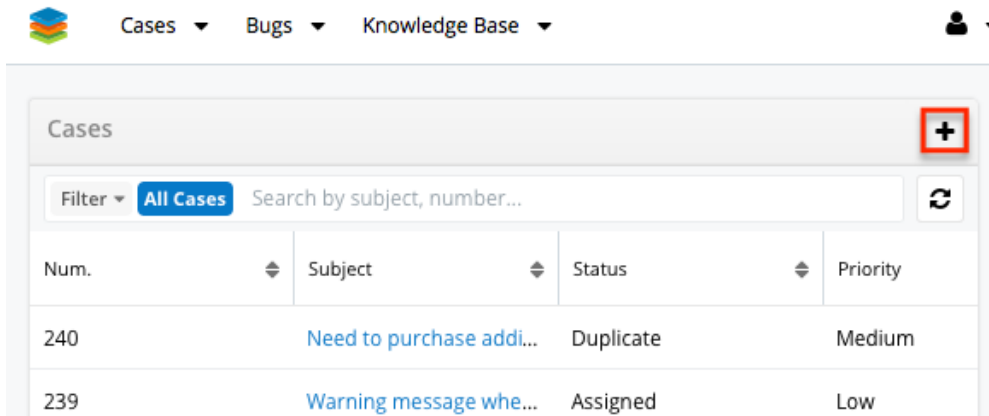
Cases ▾ Bugs ▾ Knowledge Base ▾

Cases

+

Filter ▾ All Cases Search by subject, number...

| Num. | Subject | Status | Priority |
|---|---|---|---|
| 240 | Need to purchase addi... | Duplicate | Medium |
| 239 | Warning message whe... | Assigned | Low |